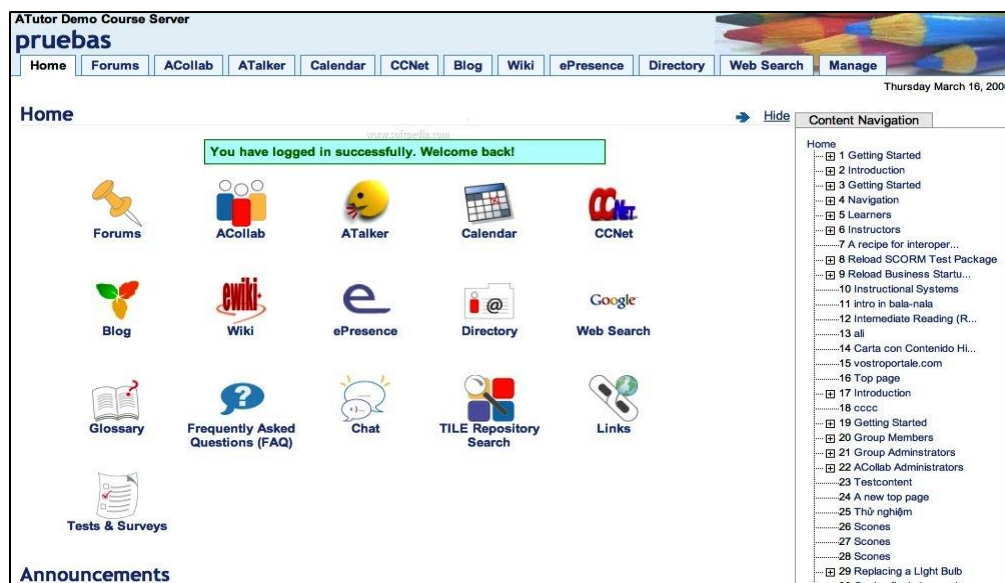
ATutor Demo Course Server
pruebas

Home | Forums | ACollab | ATalker | Calendar | CCNet | Blog | Wiki | ePresence | Directory | Web Search | Manage

Thursday March 16, 200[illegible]

Home

Hide

www.softpedia.com

You have logged in successfully. Welcome back!

Forums
ACollab
ATalker
Calendar
CCNet

Blog
Wiki
ePresence
Directory
Web Search

Glossary
Frequently Asked Questions (FAQ)
Chat
TILE Repository Search
Links

Tests & Surveys

Announcements

Content Navigation

Home
1 Getting Started
2 Introduction
3 Getting Started
4 Navigation
5 Learners
6 Instructors
7 A recipe for interoper...
8 Reload SCORM Test Package
9 Reload Business Startu...
10 Instructional Systems
11 intro in bala-nala
12 Intemediate Reading (R...
13 ali
14 Carta con Contenido Hi...
15 vostroportale.com
16 Top page
17 Introduction
18 cccc
19 Getting Started
20 Group Members
21 Group Adminstrators
22 ACollab Administrators
23 Testcontent
24 A new top page
25 Thử nghiệm
26 Scones
27 Scones
28 Scones
29 Replacing a Light Bulb